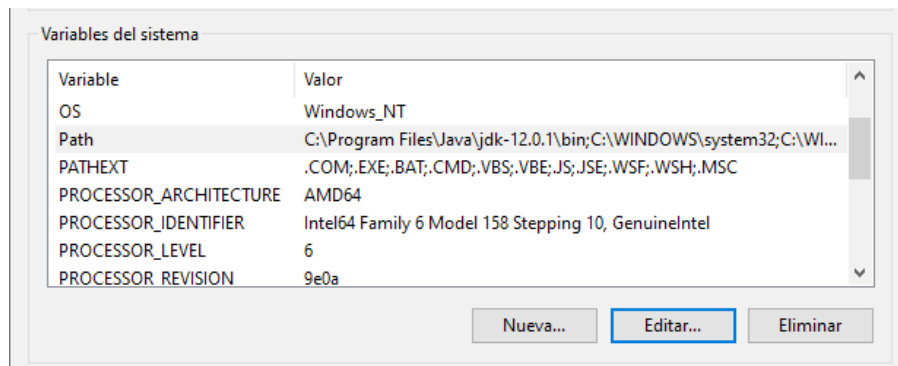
Variables del sistema

| Variable | Valor |
|---|---|
| OS | Windows_NT |
| Path | C:\Program Files\Java\jdk-12.0.1\bin;C:\WINDOWS\system32;C:\WI... |
| PATHEXT | .COM;.EXE;.BAT;.CMD;.VBS;.VBE;.JS;.JSE;.WSF;.WSH;.MSC |
| PROCESSOR_ARCHITECTURE | AMD64 |
| PROCESSOR_IDENTIFIER | Intel64 Family 6 Model 158 Stepping 10, GenuineIntel |
| PROCESSOR_LEVEL | 6 |
| PROCESSOR_REVISION | 9e0a |

Nueva... Editar... Eliminar